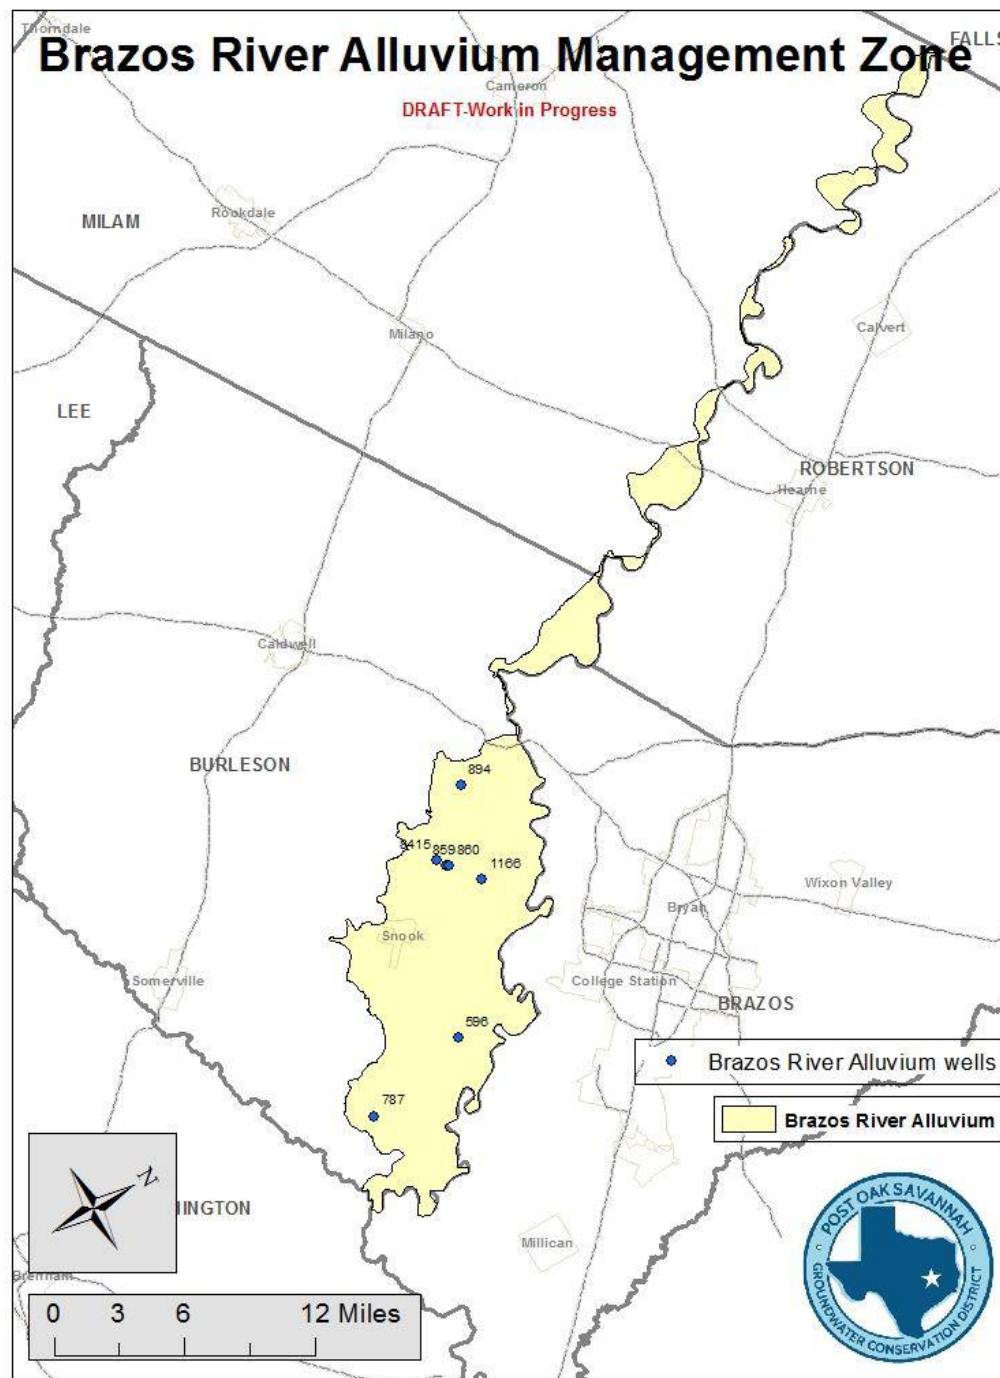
Thorndale

Brazos River Alluvium Management Zone

FALLS

Cameron

DRAFT-Work in Progress

MILAM

Rockdale

Milano

Calvert

LEE

ROBERTSON

Hearne

Caldwell

BURLESON

894

8415

859

860

1166

Wixon Valley

Bryan

Snook

Somerville

College Station

BRAZOS

596

Brazos River Alluvium wells

787

Brazos River Alluvium

N

INGTON

Millican

Brenham

0 3 6 12 Miles

POST OAK SAVANNAH GROUNDWATER CONSERVATION DISTRICT